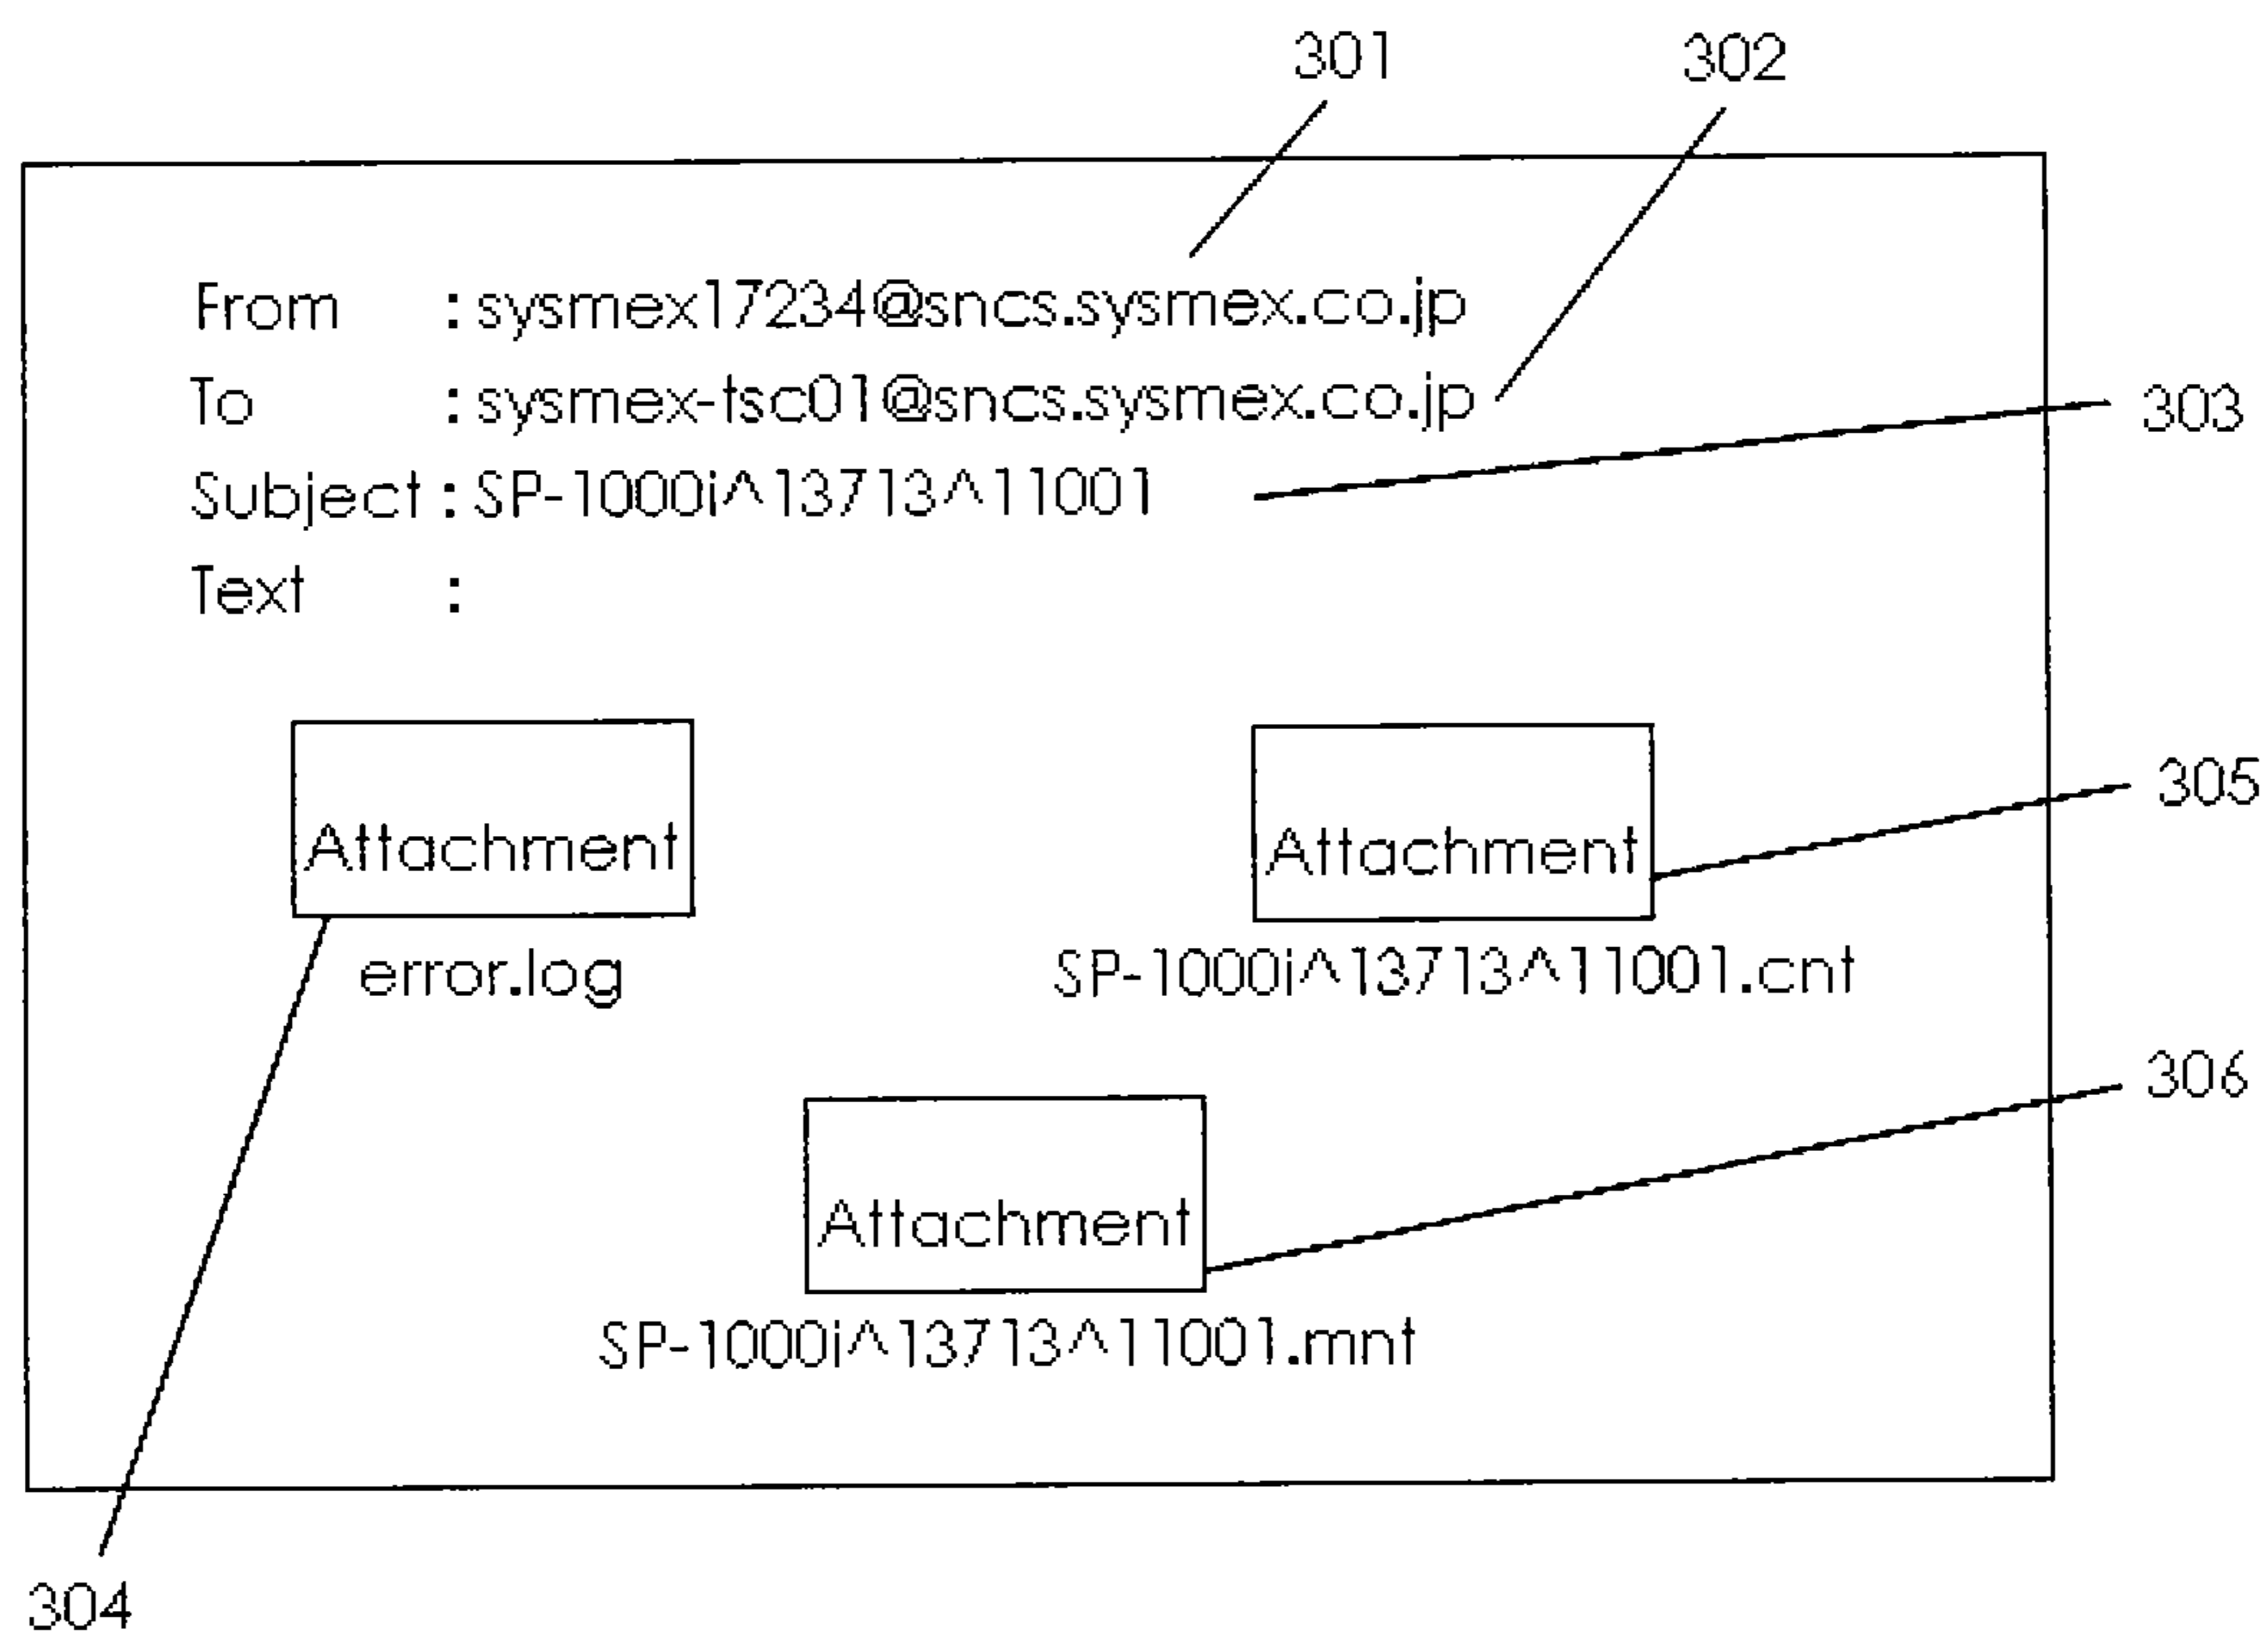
301 302

From : sysmex17234@sncs.sysmex.co.jp
To : sysmex-tsc01@sncs.sysmex.co.jp
Subject : SP-1000i^13713^11001
Text :

303

Attachment
error.log

Attachment
SP-1000i^13713^11001.cnt

305

306

Attachment
SP-1000i^13713^11001.mnt

304